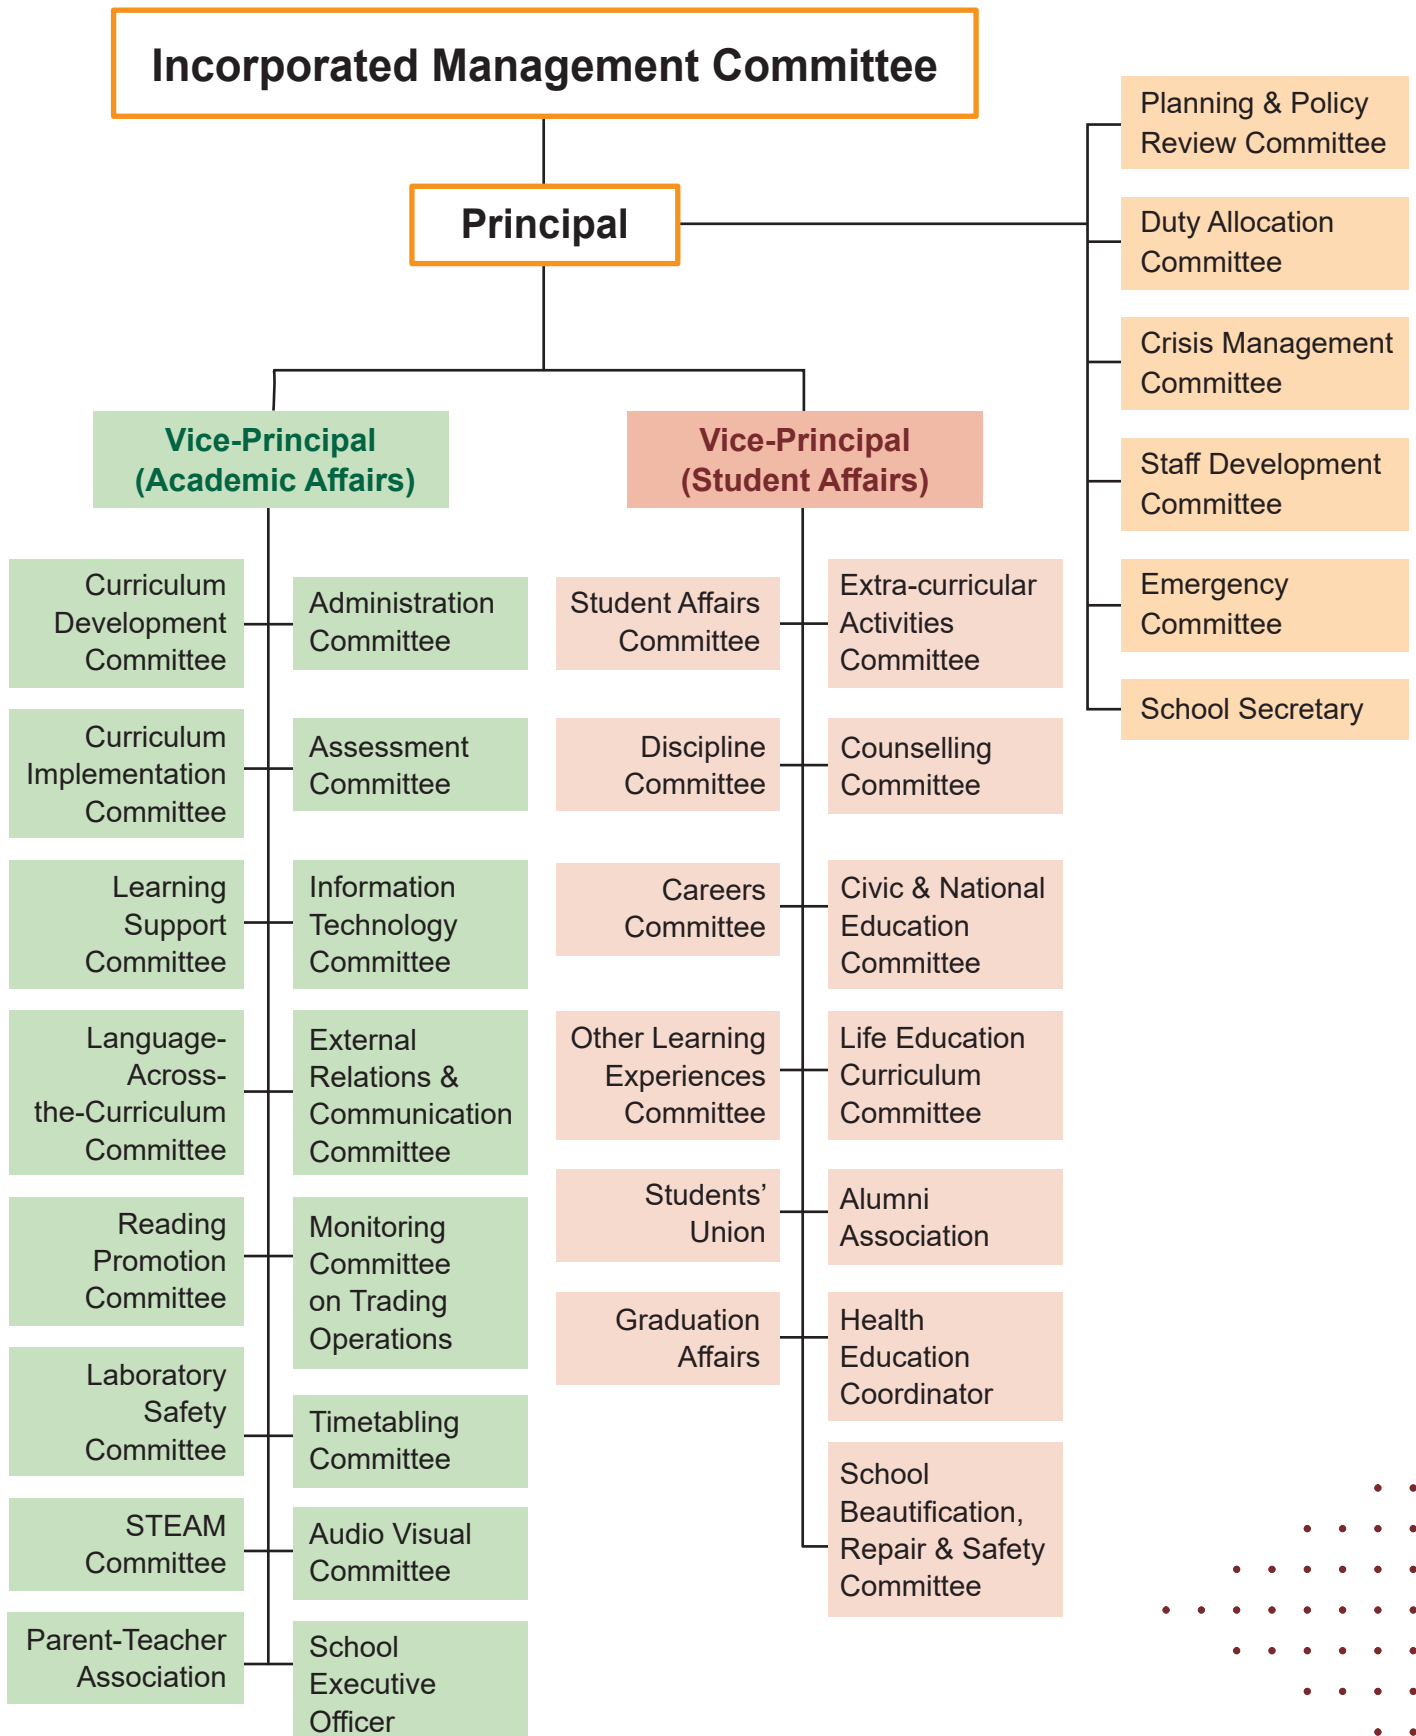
Incorporated Management Committee

Principal

Planning & Policy Review Committee

Duty Allocation Committee

Crisis Management Committee

Staff Development Committee

Emergency Committee

School Secretary

Vice-Principal (Academic Affairs)

Curriculum Development Committee

Administration Committee

Curriculum Implementation Committee

Assessment Committee

Learning Support Committee

Information Technology Committee

Language-Across-the-Curriculum Committee

External Relations & Communication Committee

Reading Promotion Committee

Monitoring Committee on Trading Operations

Laboratory Safety Committee

Timetabling Committee

STEAM Committee

Audio Visual Committee

Parent-Teacher Association

School Executive Officer

Vice-Principal (Student Affairs)

Student Affairs Committee

Extra-curricular Activities Committee

Discipline Committee

Counselling Committee

Careers Committee

Civic & National Education Committee

Other Learning Experiences Committee

Life Education Curriculum Committee

Students' Union

Alumni Association

Graduation Affairs

Health Education Coordinator

School Beautification, Repair & Safety Committee